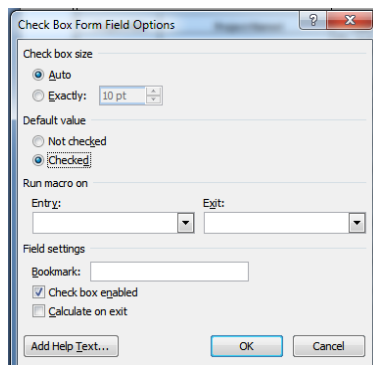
Check Box Form Field Options

?

X

Check box size

Auto

Exactly: 10 pt

Default value

Not checked

Checked

Run macro on

Entry:

Exit:

Field settings

Bookmark:

Check box enabled

Calculate on exit

Add Help Text...

OK

Cancel